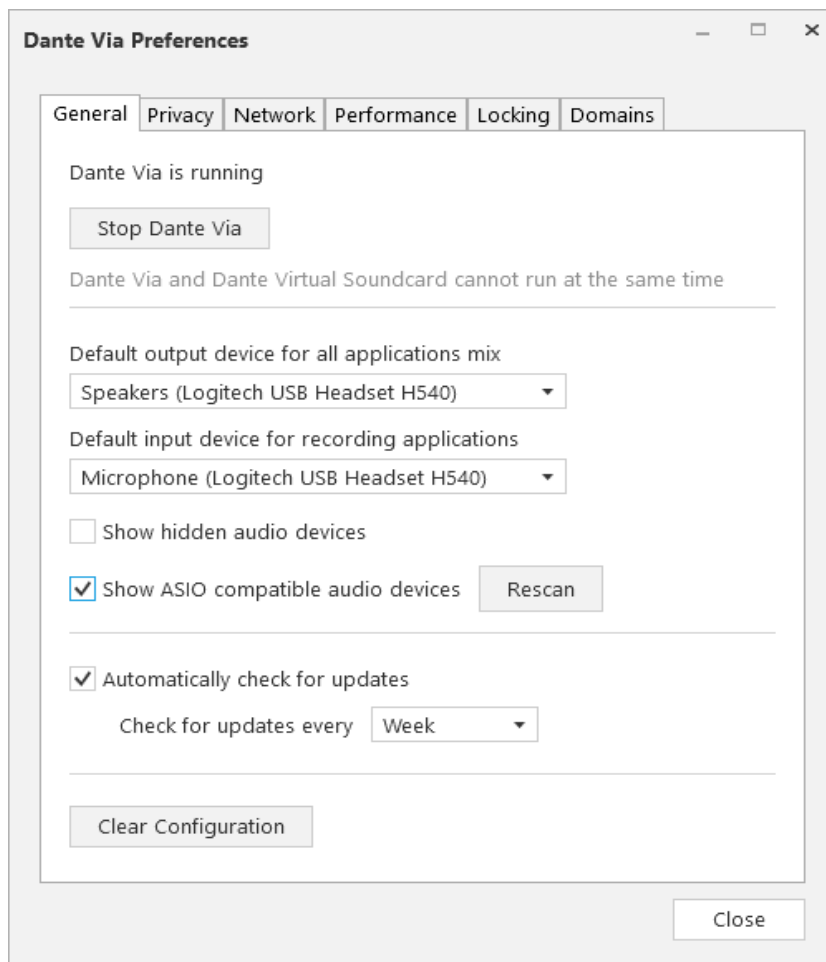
Dante Via Preferences

General | Privacy | Network | Performance | Locking | Domains

Dante Via is running

Stop Dante Via

Dante Via and Dante Virtual Soundcard cannot run at the same time

Default output device for all applications mix

Speakers (Logitech USB Headset H540)

Default input device for recording applications

Microphone (Logitech USB Headset H540)

Show hidden audio devices

Show ASIO compatible audio devices

Rescan

Automatically check for updates

Check for updates every

Week

Clear Configuration

Close